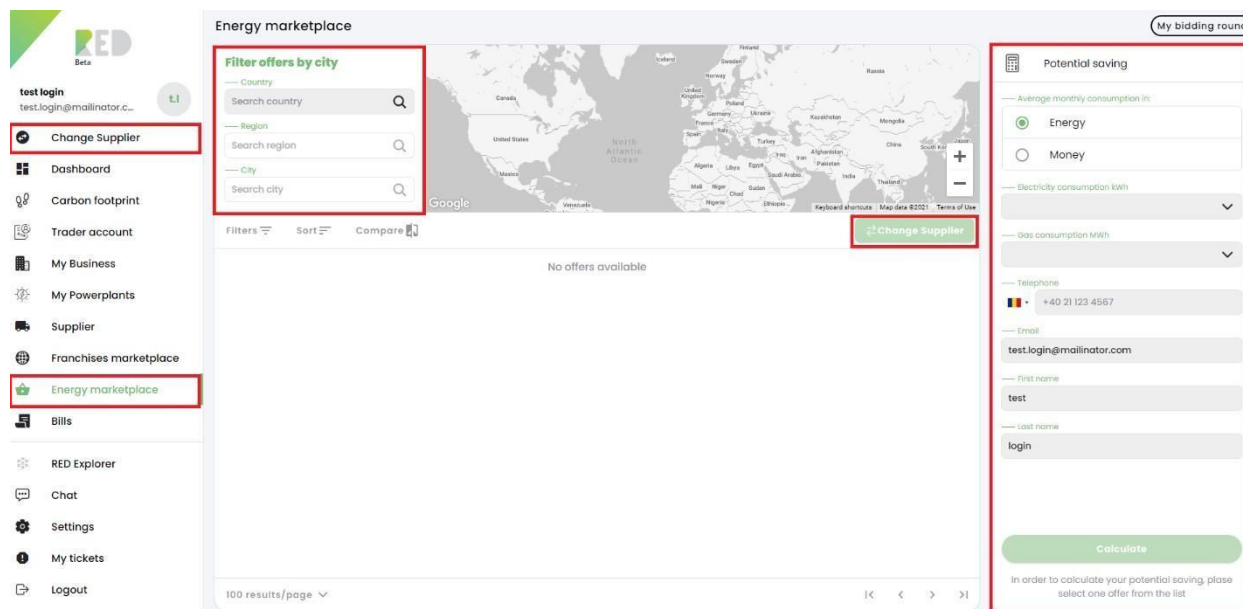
RED
Beta

test login
test.login@mailinator.c...
t.l

Change Supplier
Dashboard
Carbon footprint
Trader account
My Business
My Powerplants
Supplier
Franchises marketplace
Energy marketplace
Bills
RED Explorer
Chat
Settings
My tickets
Logout

Energy marketplace

My bidding roun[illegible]

Filter offers by city
Country
Search country
Region
Search region
City
Search city

Iceland Finland Sweden Norway Russia United Kingdom Canada Poland Germany Ukraine Kazakhstan France Mongolia Spain Italy United States Turkey China South Ko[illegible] North Atlantic Ocean Algeria Libya Egypt Iraq Iran Afghanistan Pakistan Mexico Saudi Arabia India Thailand Mali Niger Chad Sudan Nigeria Ethiopia Venezuela

Google
Keyboard shortcuts Map data ©2021 Terms of Use

Filters Sort Compare
Change Supplier

No offers available

100 results/page

Potential saving
Average monthly consumption in:
Energy
Money
Electricity consumption kWh
Gas consumption MWh
Telephone
+40 21 123 4567
Email
test.login@mailinator.com
First name
test
Last name
login

Calculate

In order to calculate your potential saving, please select one offer from the list